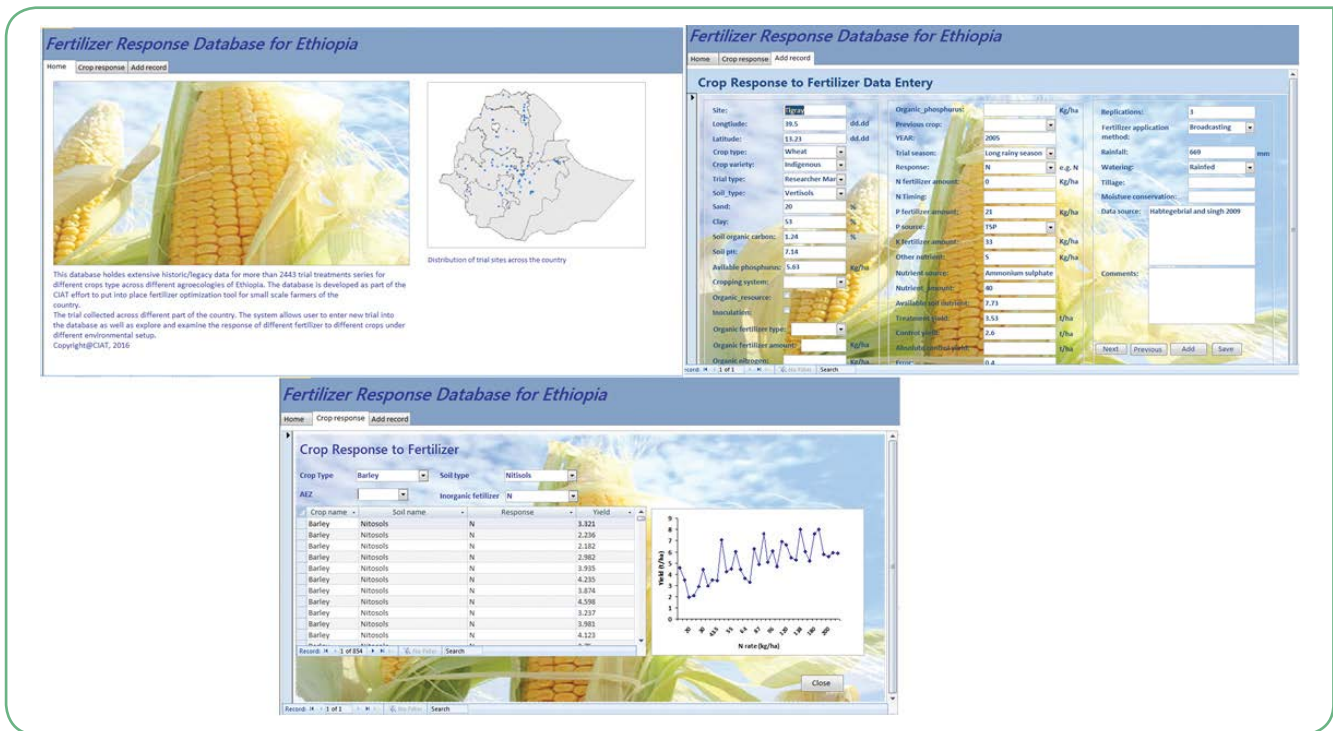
Fertilizer Response Database for Ethiopia

Home | Crop response | Add record

Distribution of trial sites across the country

This database holdes extensive historic/legacy data for more than 2443 trial treatments series for different crops type across different agroecologies of Ethiopia. The database is developed as part of the CIAT effort to put into place fertilizer optimization tool for small scale farmers of the country.
The trial collected across different part of the country. The system allows user to enter new trial into the database as well as explore and examine the response of different fertilizer to different crops under different environmental setup.
Copyright@CIAT, 2016

Fertilizer Response Database for Ethiopia

Home | Crop response | Add record

Crop Response to Fertilizer Data Entery

Site: Tigray
Longtiude: 39.5 dd.dd
Latitude: 13.23 dd.dd
Crop type: Wheat
Crop variety: Indigenous
Trial type: Researcher Mar
Soil_type: Vertisols
Sand: 20 %
Clay: 53
Soil organic carbon: 1.24 %
Soil pH: 7.14
Avilable phosphous: 5.63 Kg/ha
Cropping system:
Organic_resource:
Inoculation:
Organic fertilizer type:
Organic fertilizer amount: Kg/ha
Organic nitrogen:

Organic_phosphorus: Kg/ha
Previous crop:
YEAR: 2005
Trial season: Long rainy season
Response: N e.g. N
N fertilizer amount: 0
N Timing:
P fertilizer amount: 21 Kg/ha
P source: TSP
K fertilizer amount: 33 Kg/ha
Other nutrient: 5 Kg/ha
Nutrient source: Ammonium sulphate
Nutrient_amount: 40
Available soil nutrient: 7.73
Treatment yield: 3.53 t/ha
Control yield: 2.6 t/ha
Absolute control yield: t/ha
Error: 0.4

Replications: 3
Fertilizer application method: Broadcasting
Rainfall: 669 mm
Watering: Rainfed
Tillage:
Moisture conservation:
Data source: Habtegebrial and singh 2009
Comments:

Next | Previous | Add | Save

Record: 1 of 1 | No Filter | Search

Fertilizer Response Database for Ethiopia

Home | Crop response | Add record

Crop Response to Fertilizer

Crop Type: Barley
Soil type: Nitisols
AEZ
Inorganic fertilizer: N

| Crop name | Soil name | Response | Yield |
|---|---|---|---|
| Barley | Nitosols | N | 3.321 |
| Barley | Nitosols | N | 2.236 |
| Barley | Nitosols | N | 2.182 |
| Barley | Nitosols | N | 2.982 |
| Barley | Nitosols | N | 3.935 |
| Barley | Nitosols | N | 4.235 |
| Barley | Nitosols | N | 3.874 |
| Barley | Nitosols | N | 4.598 |
| Barley | Nitosols | N | 3.237 |
| Barley | Nitosols | N | 3.981 |
| Barley | Nitosols | N | 4.123 |

Record: 1 of 854 | No Filter | Search

Yield (t/ha)
9 8 7 6 5 4 3 2 1 0
30 30 41.5 51 64 92 120 138 180 207
N rate (kg/ha)

Close

Record: 1 of 1 | No Filter | Search